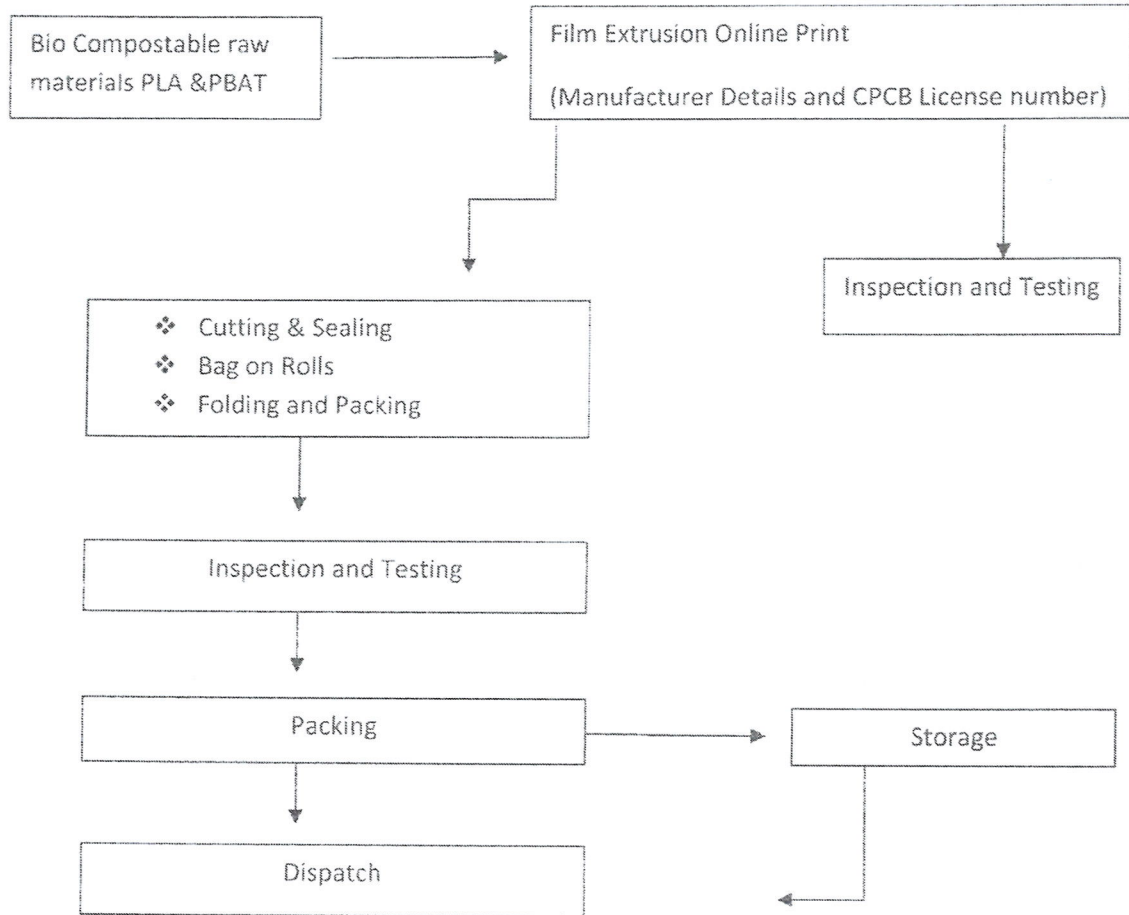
Bio Compostable raw materials PLA &PBAT

Film Extrusion Online Print

(Manufacturer Details and CPCB License number)

Inspection and Testing

❖ Cutting & Sealing
❖ Bag on Rolls
❖ Folding and Packing

Inspection and Testing

Packing

Storage

Dispatch